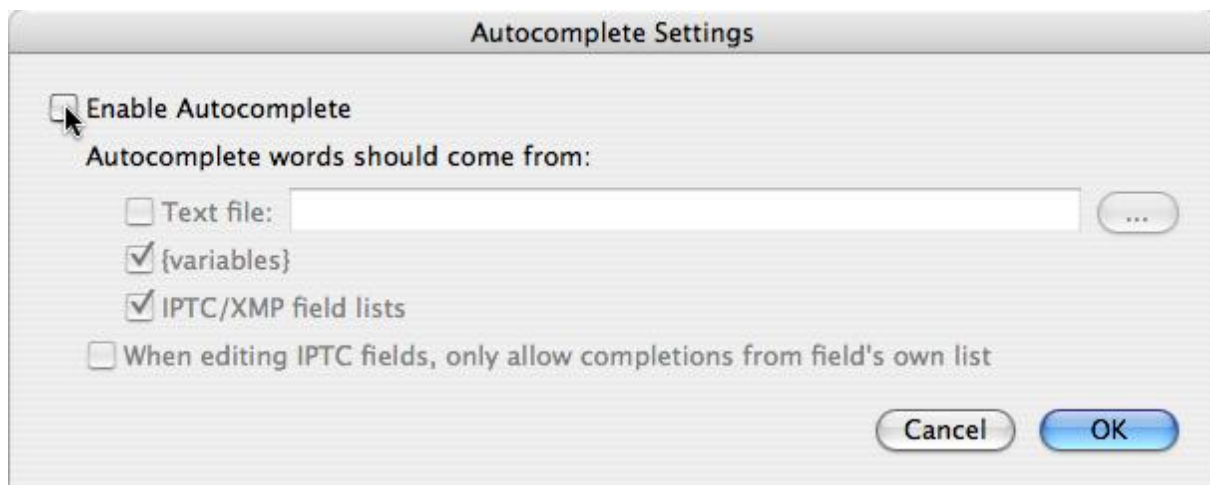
Autocomplete Settings

Enable Autocomplete

Autocomplete words should come from:

Text file:

...

{variables}

IPTC/XMP field lists

When editing IPTC fields, only allow completions from field's own list

Cancel

OK